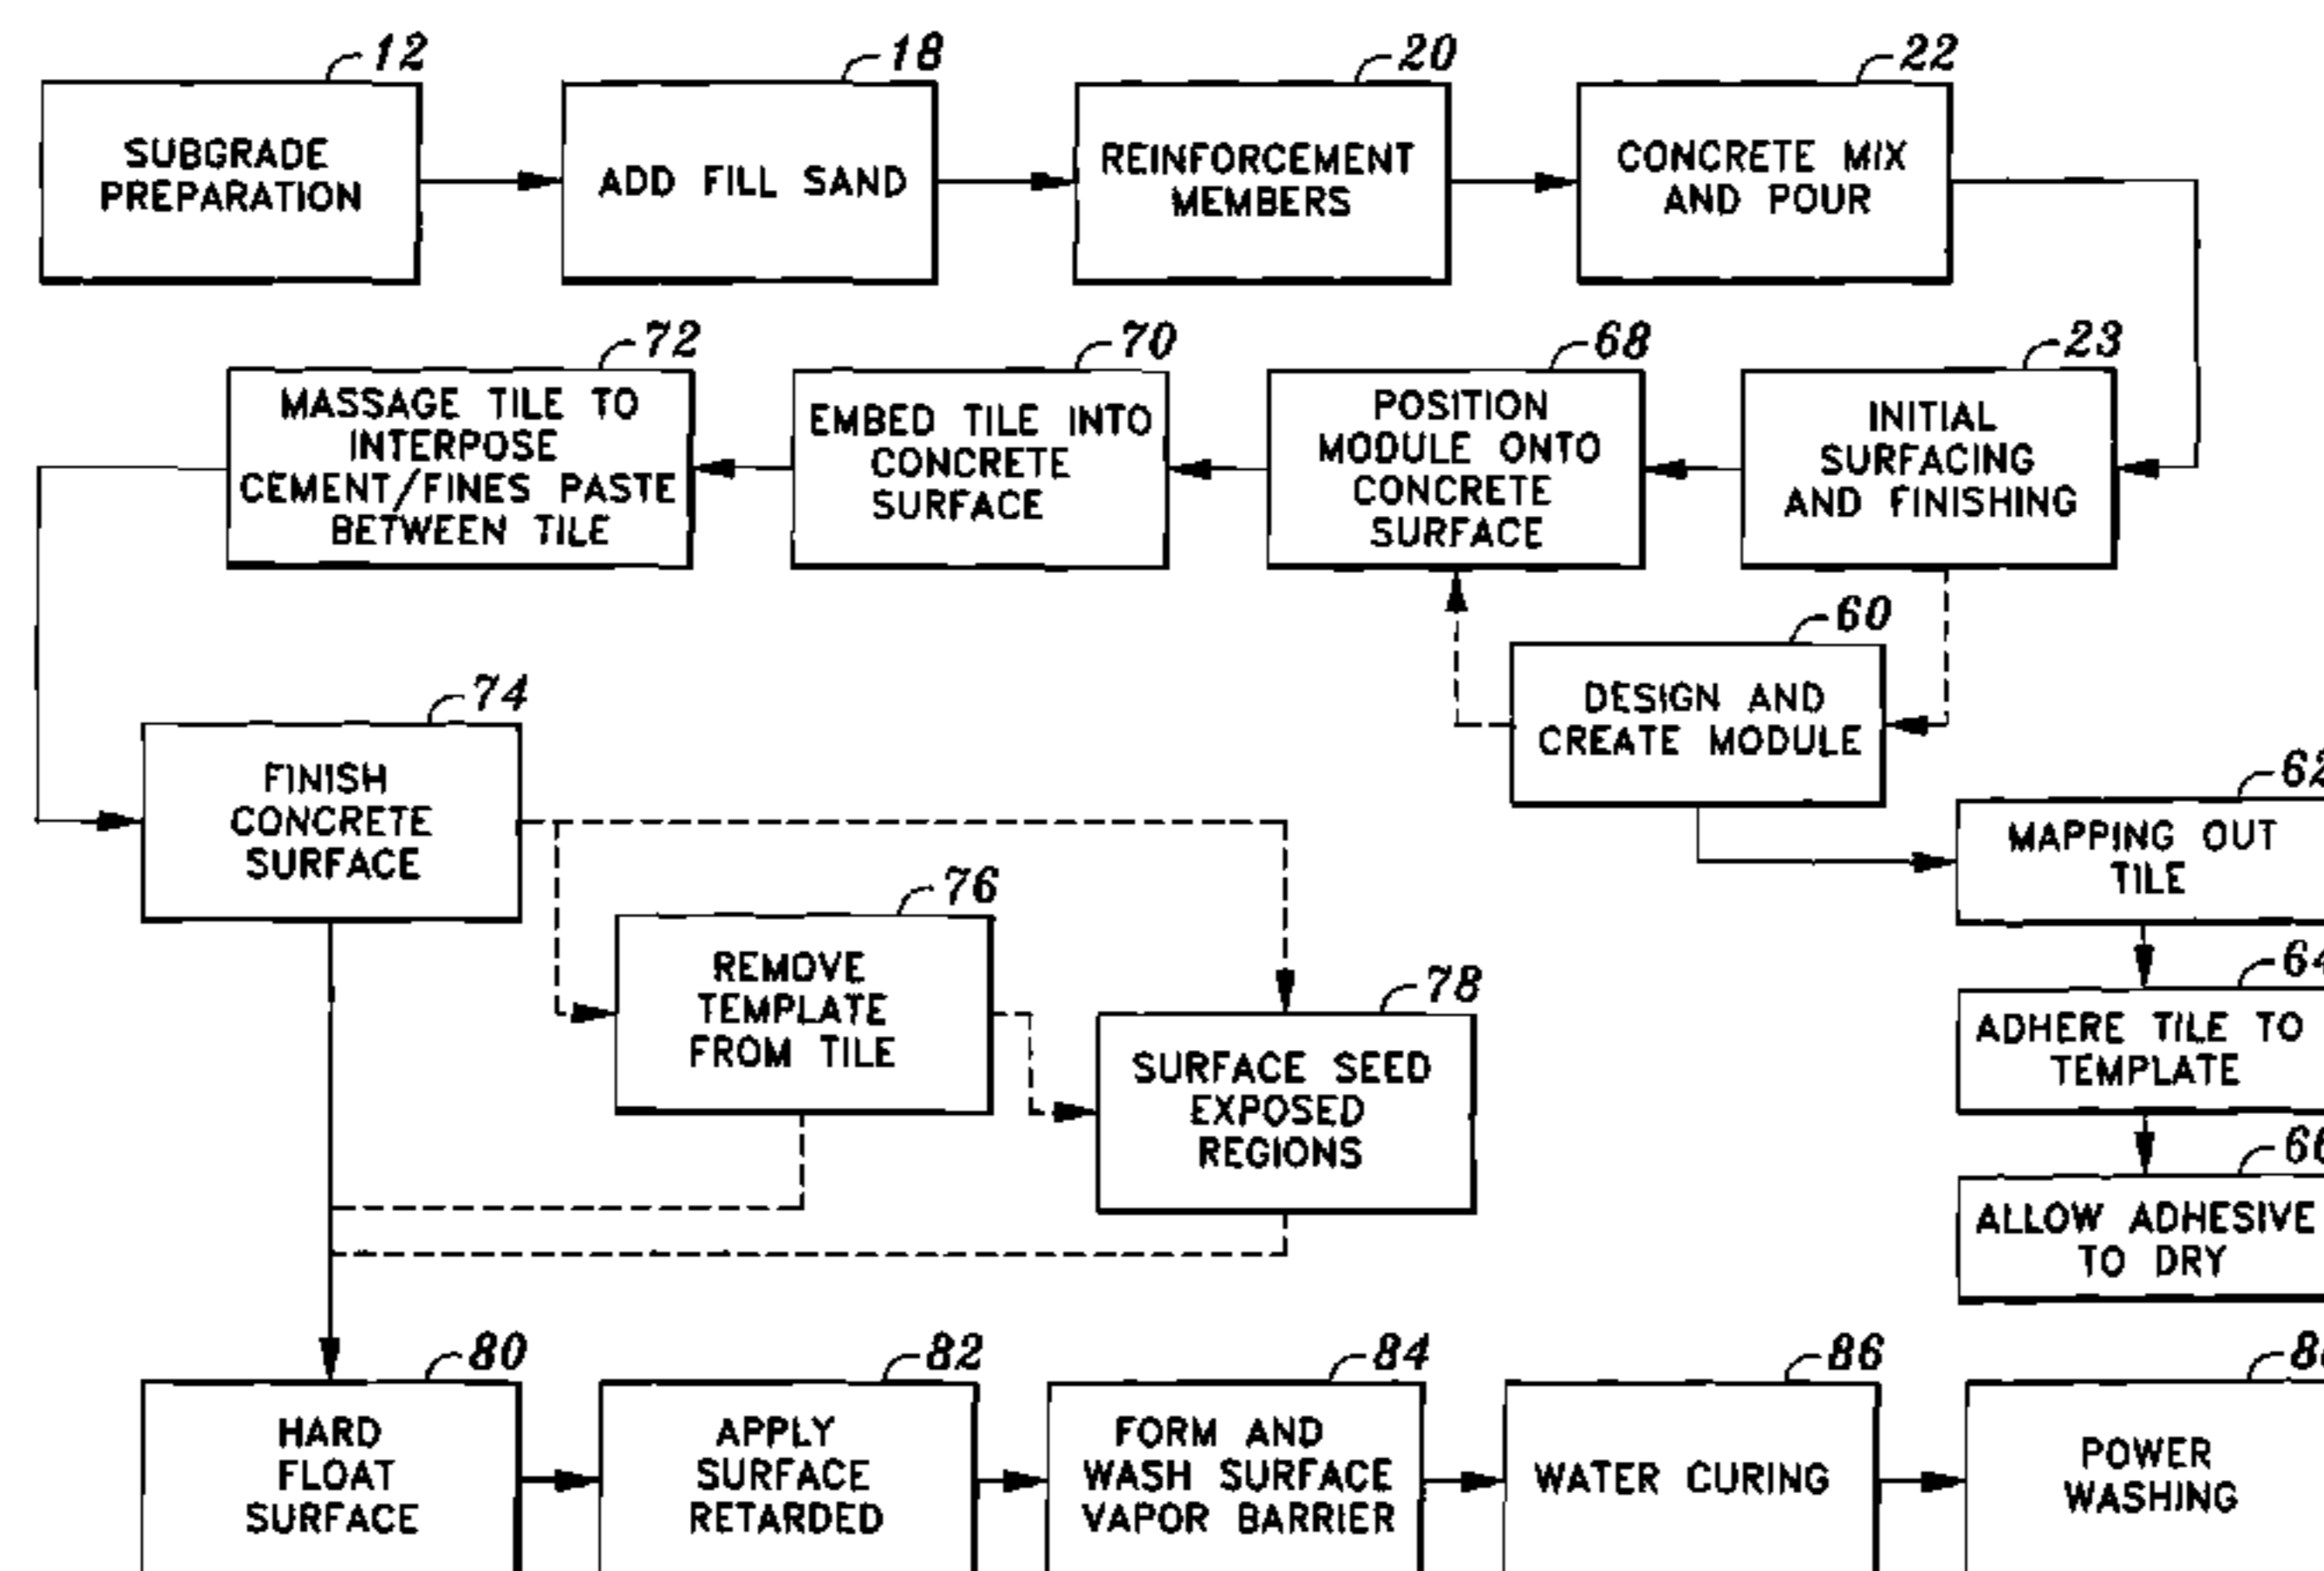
12
SUBGRADE PREPARATION

18
ADD FILL SAND

20
REINFORCEMENT MEMBERS

22
CONCRETE MIX AND POUR

72
MASSAGE TILE TO INTERPOSE CEMENT/FINES PASTE BETWEEN TILE

70
EMBED TILE INTO CONCRETE SURFACE

68
POSITION MODULE ONTO CONCRETE SURFACE

23
INITIAL SURFACING AND FINISHING

60
DESIGN AND CREATE MODULE

74
FINISH CONCRETE SURFACE

62
MAPPING OUT TILE

76
REMOVE TEMPLATE FROM TILE

78
SURFACE SEED EXPOSED REGIONS

64
ADHERE TILE TO TEMPLATE

66
ALLOW ADHESIVE TO DRY

80
HARD FLOAT SURFACE

82
APPLY SURFACE RETARDED

84
FORM AND WASH SURFACE VAPOR BARRIER

86
WATER CURING

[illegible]
POWER WASHING